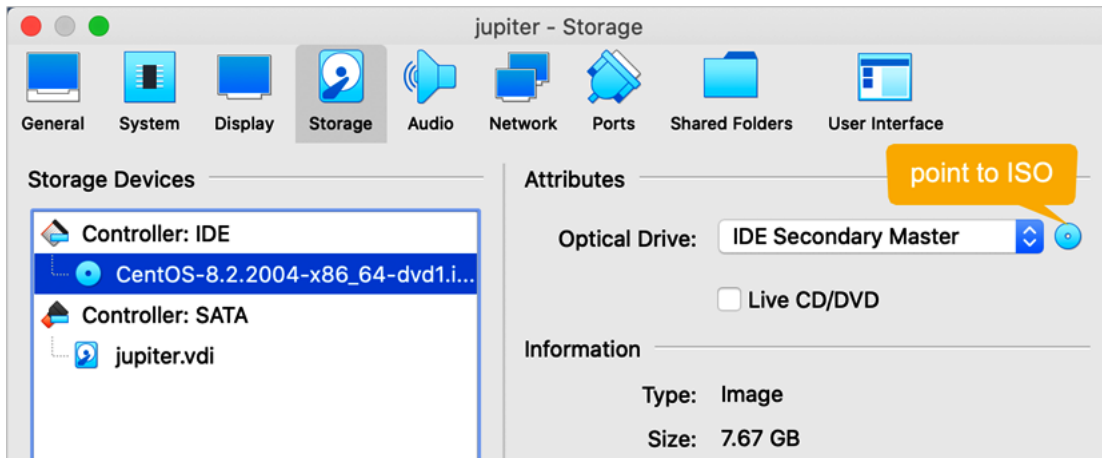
jupiter - Storage

General System Display Storage Audio Network Ports Shared Folders User Interface

Storage Devices

Controller: IDE
CentOS-8.2.2004-x86_64-dvd1.i...
Controller: SATA
jupiter.vdi

Attributes

point to ISO

Optical Drive: IDE Secondary Master

Live CD/DVD

Information

Type: Image
Size: 7.67 GB